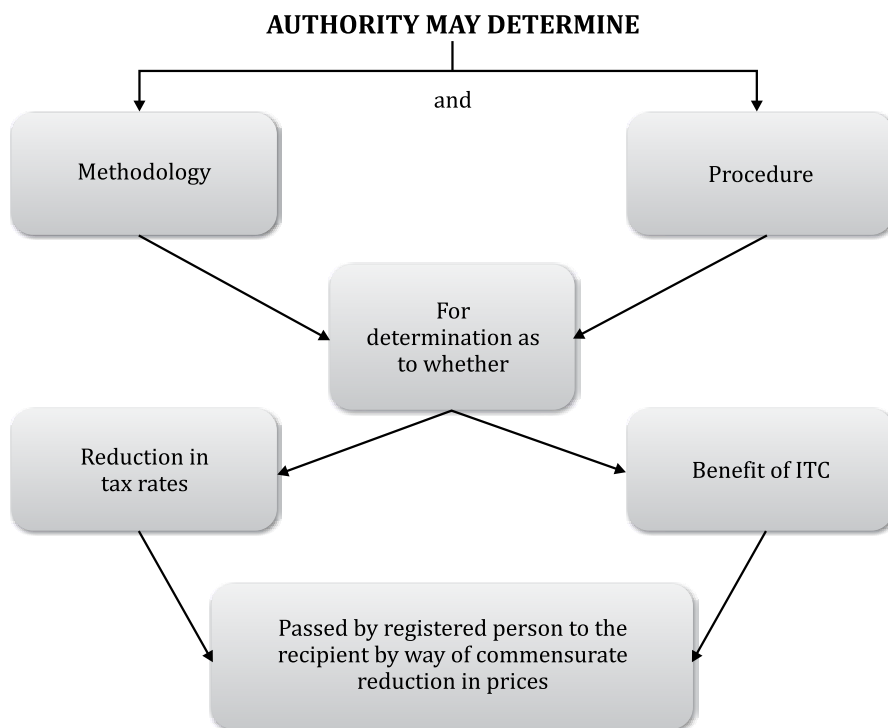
AUTHORITY MAY DETERMINE

and

Methodology

Procedure

For determination as to whether

Reduction in tax rates

Benefit of ITC

Passed by registered person to the recipient by way of commensurate reduction in prices